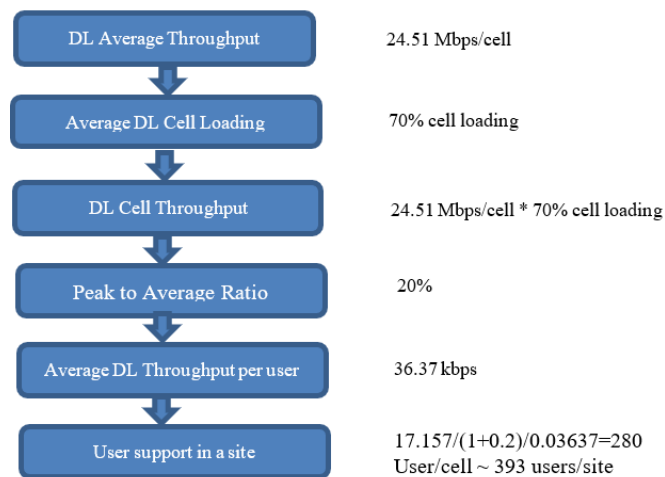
DL Average Throughput

24.51 Mbps/cell

Average DL Cell Loading

70% cell loading

DL Cell Throughput

24.51 Mbps/cell * 70% cell loading

Peak to Average Ratio

20%

Average DL Throughput per user

36.37 kbps

User support in a site

17.157/(1+0.2)/0.03637=280 User/cell ~ 393 users/site